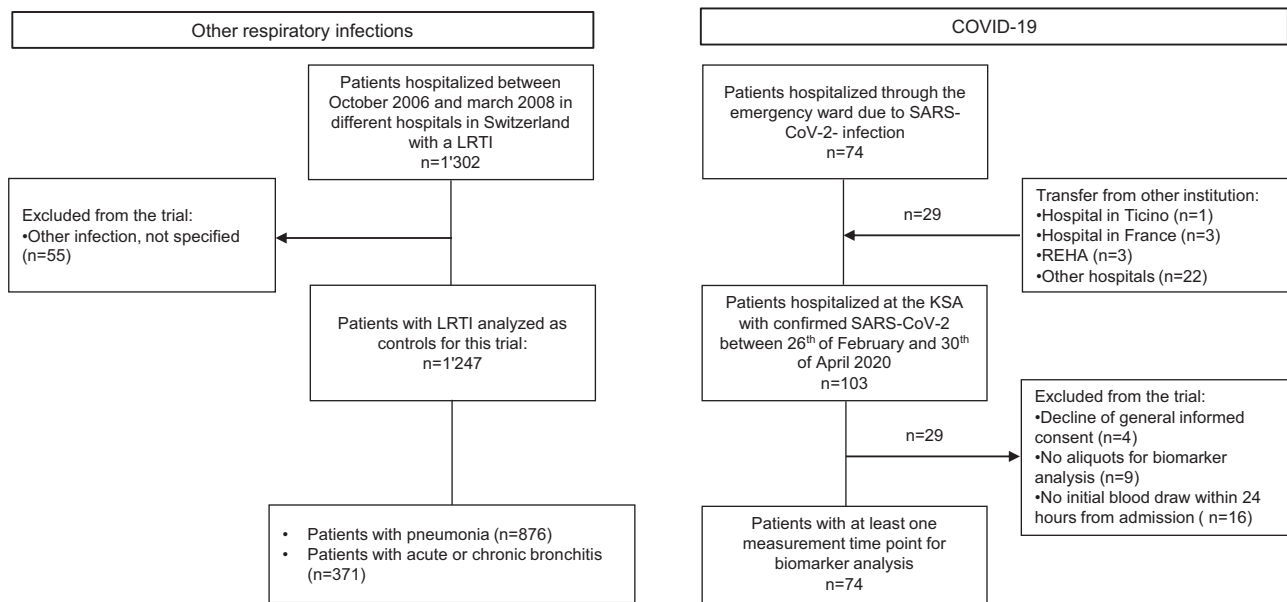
Other respiratory infections

Patients hospitalized between October 2006 and march 2008 in different hospitals in Switzerland with a LRTI
n=1'302

Excluded from the trial:
•Other infection, not specified (n=55)

Patients with LRTI analyzed as controls for this trial:
n=1'247

• Patients with pneumonia (n=876)
• Patients with acute or chronic bronchitis (n=371)

COVID-19

Patients hospitalized through the emergency ward due to SARS-CoV-2- infection
n=74

n=29

Transfer from other institution:
•Hospital in Ticino (n=1)
•Hospital in France (n=3)
•REHA (n=3)
•Other hospitals (n=22)

Patients hospitalized at the KSA with confirmed SARS-CoV-2 between 26$^{th}$ of February and 30$^{th}$ of April 2020
n=103

n=29

Excluded from the trial:
•Decline of general informed consent (n=4)
•No aliquots for biomarker analysis (n=9)
•No initial blood draw within 24 hours from admission ( n=16)

Patients with at least one measurement time point for biomarker analysis
n=74